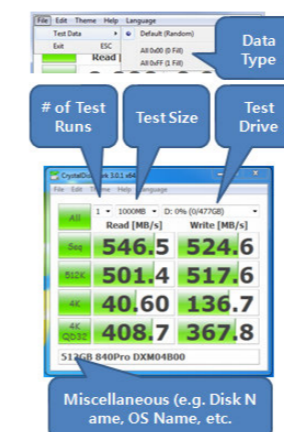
File Edit Theme Help Language

Test Data

Exit ESC

Default (Random)

All 0x00 (0 Fill)

All 0xFF (1 Fill)

Read [

Data Type

# of Test Runs

Test Size

Test Drive

CrystalDiskMark 3.0.1 x64

File Edit Theme Help Language

All

1

1000MB

D: 0% (0/477GB)

Read [MB/s]

Write [MB/s]

Seq

546.5

524.6

512K

501.4

517.6

4K

40.60

136.7

4K QD32

408.7

367.8

512GB 840Pro DXM04B00

Miscellaneous (e.g. Disk Name, OS Name, etc.